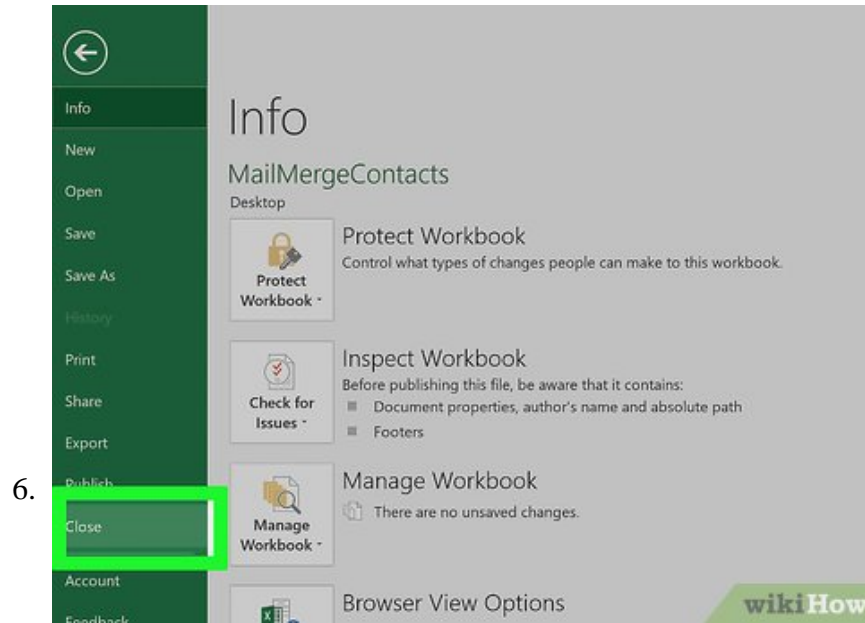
6.

Info
New
Open
Save
Save As
History
Print
Share
Export
Publish
Close
Account
Feedback

Info

MailMergeContacts
Desktop

Protect Workbook
Protect Workbook ˅
Control what types of changes people can make to this workbook.

Inspect Workbook
Check for Issues ˅
Before publishing this file, be aware that it contains:
Document properties, author's name and absolute path
Footers

Manage Workbook
Manage Workbook ˅
There are no unsaved changes.

Browser View Options

wikiHow